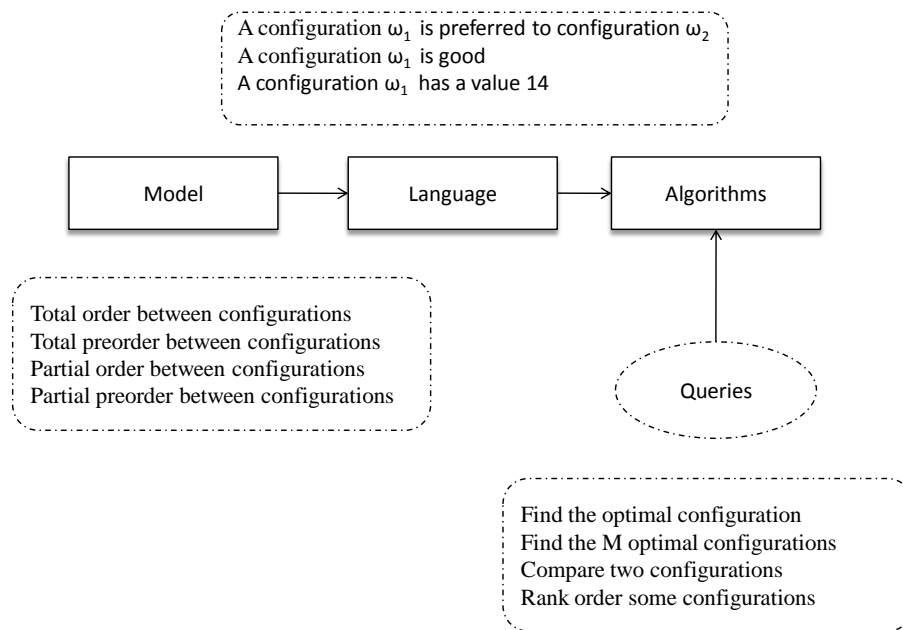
A configuration $\omega_1$ is preferred to configuration $\omega_2$
A configuration $\omega_1$ is good
A configuration $\omega_1$ has a value 14

Model

Language

Algorithms

Total order between configurations
Total preorder between configurations
Partial order between configurations
Partial preorder between configurations

Queries

Find the optimal configuration
Find the M optimal configurations
Compare two configurations
Rank order some configurations